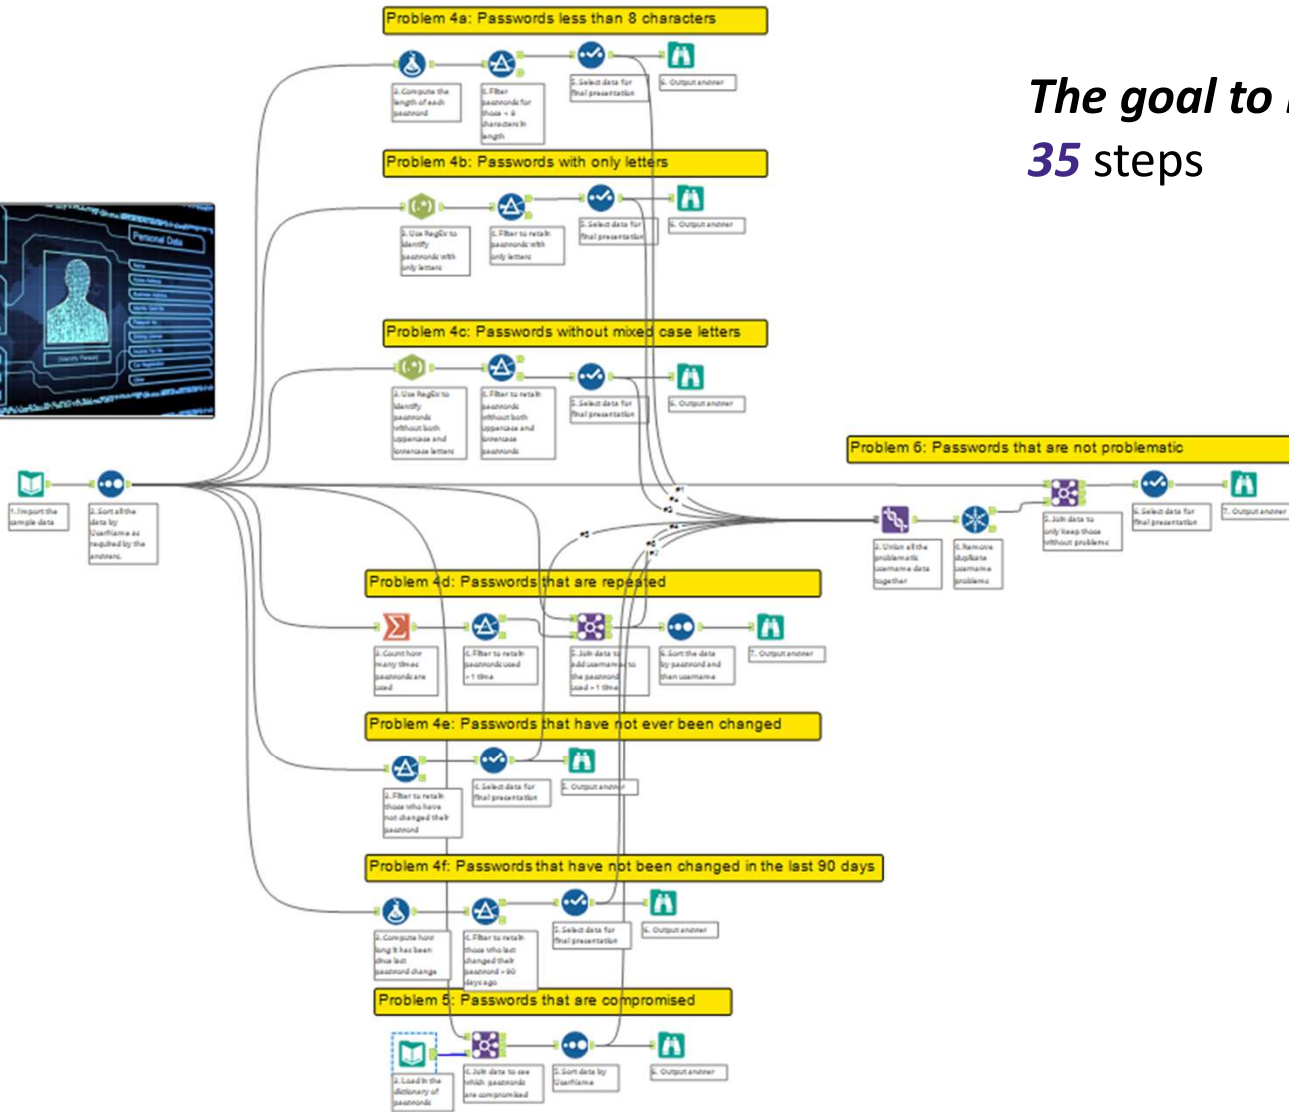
Problem 4a: Passwords less than 8 characters

3. Compute the length of each password

4. Filter passwords for those < 8 characters in length

5. Select data for final presentation

6. Output answer

The goal to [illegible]
35 steps

Problem 4b: Passwords with only letters

3. Use RegEx to identify passwords with only letters

4. Filter to retain passwords with only letters

5. Select data for final presentation

6. Output answer

Personal Data

Problem 4c: Passwords without mixed case letters

3. Use RegEx to identify passwords without both uppercase and lowercase letters

4. Filter to retain passwords without both uppercase and lowercase passwords

5. Select data for final presentation

6. Output answer

Problem 6: Passwords that are not problematic

1. Import the sample data

2. Sort all the data by UserName as required by the answers.

3. Union all the problematic username data together

4. Remove duplicate username problems

5. Join data to only keep those without problems

6. Select data for final presentation

7. Output answer

Problem 4d: Passwords that are repeated

3. Count how many times passwords are used

4. Filter to retain passwords used > 1 time

5. Join data to add usernames to the passwords used > 1 time

6. Sort the data by password and then username

7. Output answer

Problem 4e: Passwords that have not ever been changed

3. Filter to retain those who have not changed their password

4. Select data for final presentation

5. Output answer

Problem 4f: Passwords that have not been changed in the last 90 days

3. Compute how long it has been since last password change

4. Filter to retain those who last changed their password > 90 days ago

5. Select data for final presentation

6. Output answer

Problem 5: Passwords that are compromised

3. Load in the dictionary of passwords

4. Join data to see which passwords are compromised

5. Sort data by UserName

6. Output answer